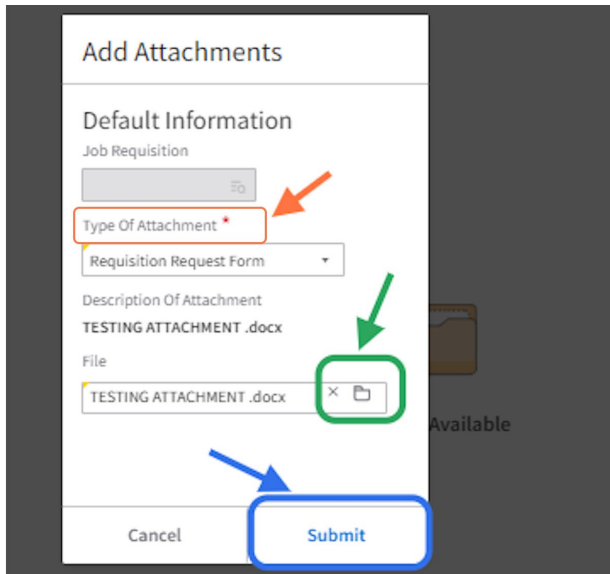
Add Attachments

Default Information

Job Requisition

Type Of Attachment *

Requisition Request Form

Description Of Attachment

TESTING ATTACHMENT .docx

File

TESTING ATTACHMENT .docx

Available

Cancel

Submit